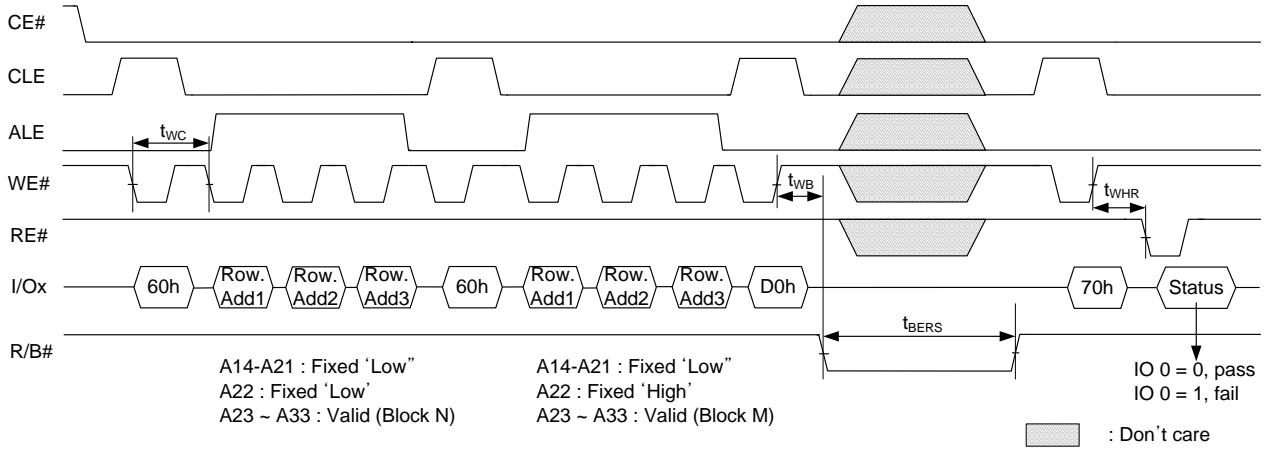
CE#

CLE

ALE

$t_{WC}$

WE#

$t_{WB}$

$t_{WHR}$

RE#

I/Ox

60h

Row. Add1

Row. Add2

Row. Add3

60h

Row. Add1

Row. Add2

Row. Add3

D0h

70h

Status

$t_{BERS}$

R/B#

A14-A21 : Fixed 'Low"
A22 : Fixed 'Low'
A23 ~ A33 : Valid (Block N)

A14-A21 : Fixed 'Low"
A22 : Fixed 'High'
A23 ~ A33 : Valid (Block M)

IO 0 = 0, pass
IO 0 = 1, fail

: Don't care